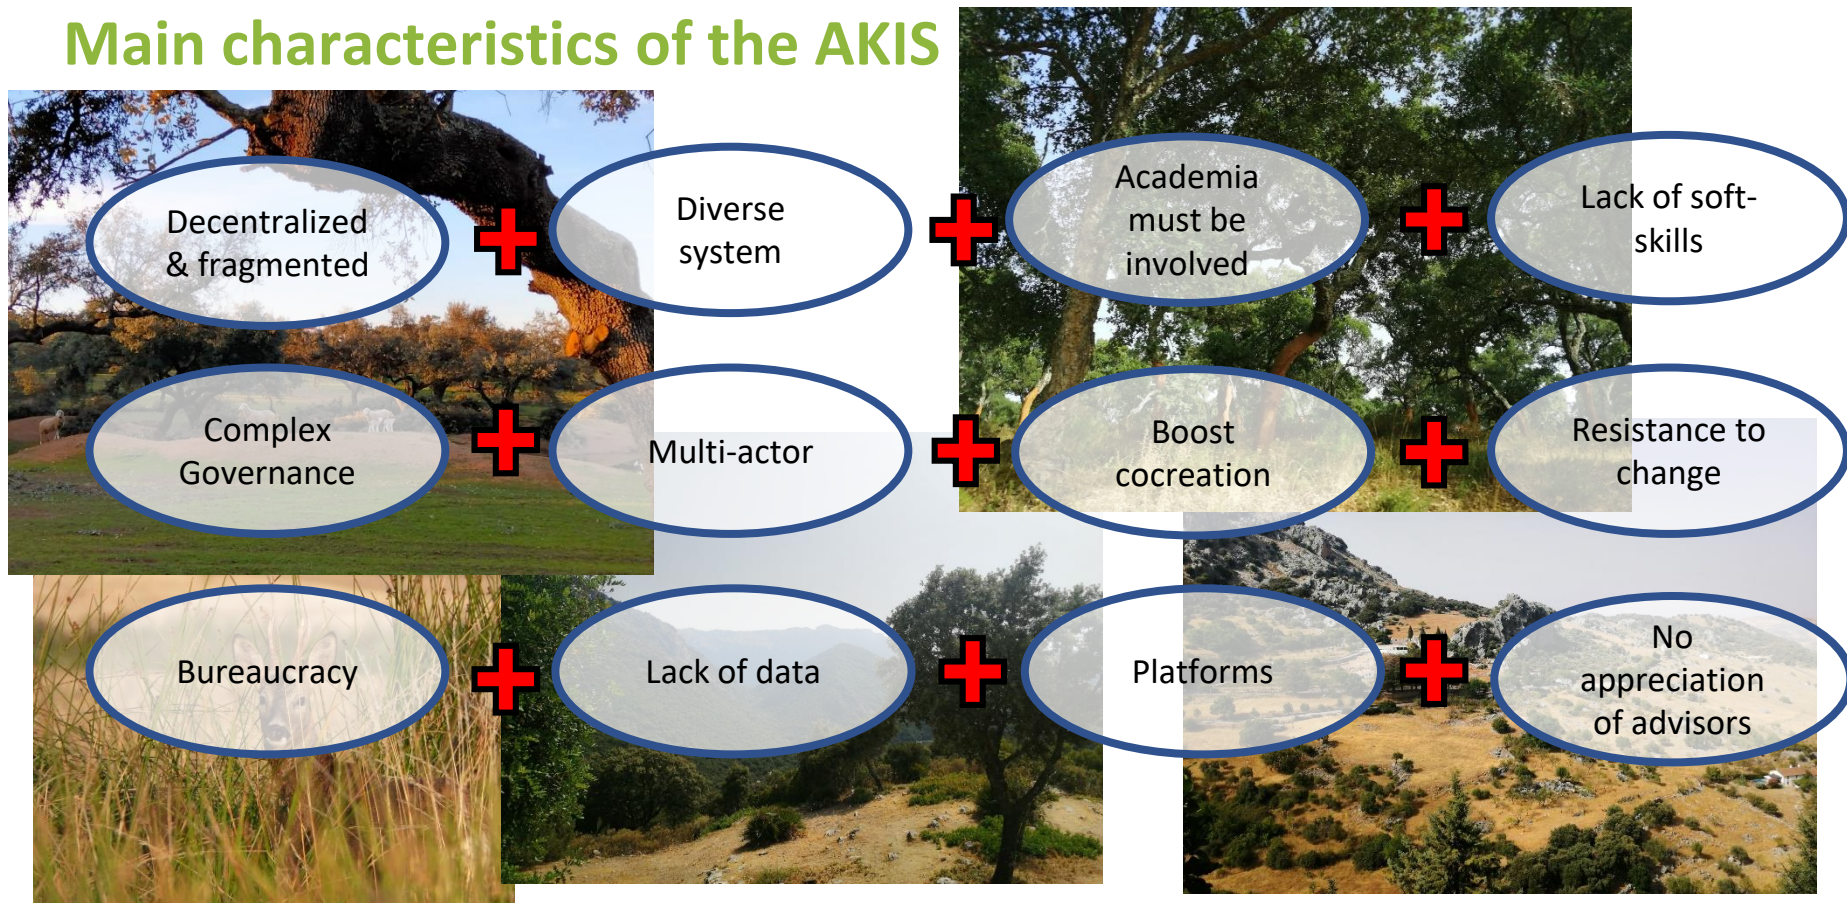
Main characteristics of the AKIS

Decentralized & fragmented

Diverse system

Academia must be involved

Lack of soft-skills

Complex Governance

Multi-actor

Boost cocreation

Resistance to change

Bureaucracy

Lack of data

Platforms

No appreciation of advisors